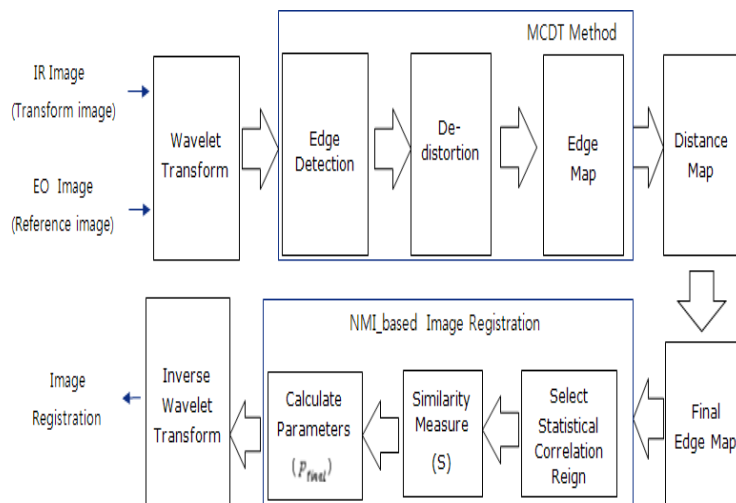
MCDT Method

IR Image

(Transform image)

EO Image

(Reference image)

Wavelet Transform

Edge Detection

De-distortion

Edge Map

Distance Map

NMI_based Image Registration

Image Registration

Inverse Wavelet Transform

Calculate Parameters

$(p_{final})$

Similarity Measure

(S)

Select Statistical Correlation Reign

Final Edge Map